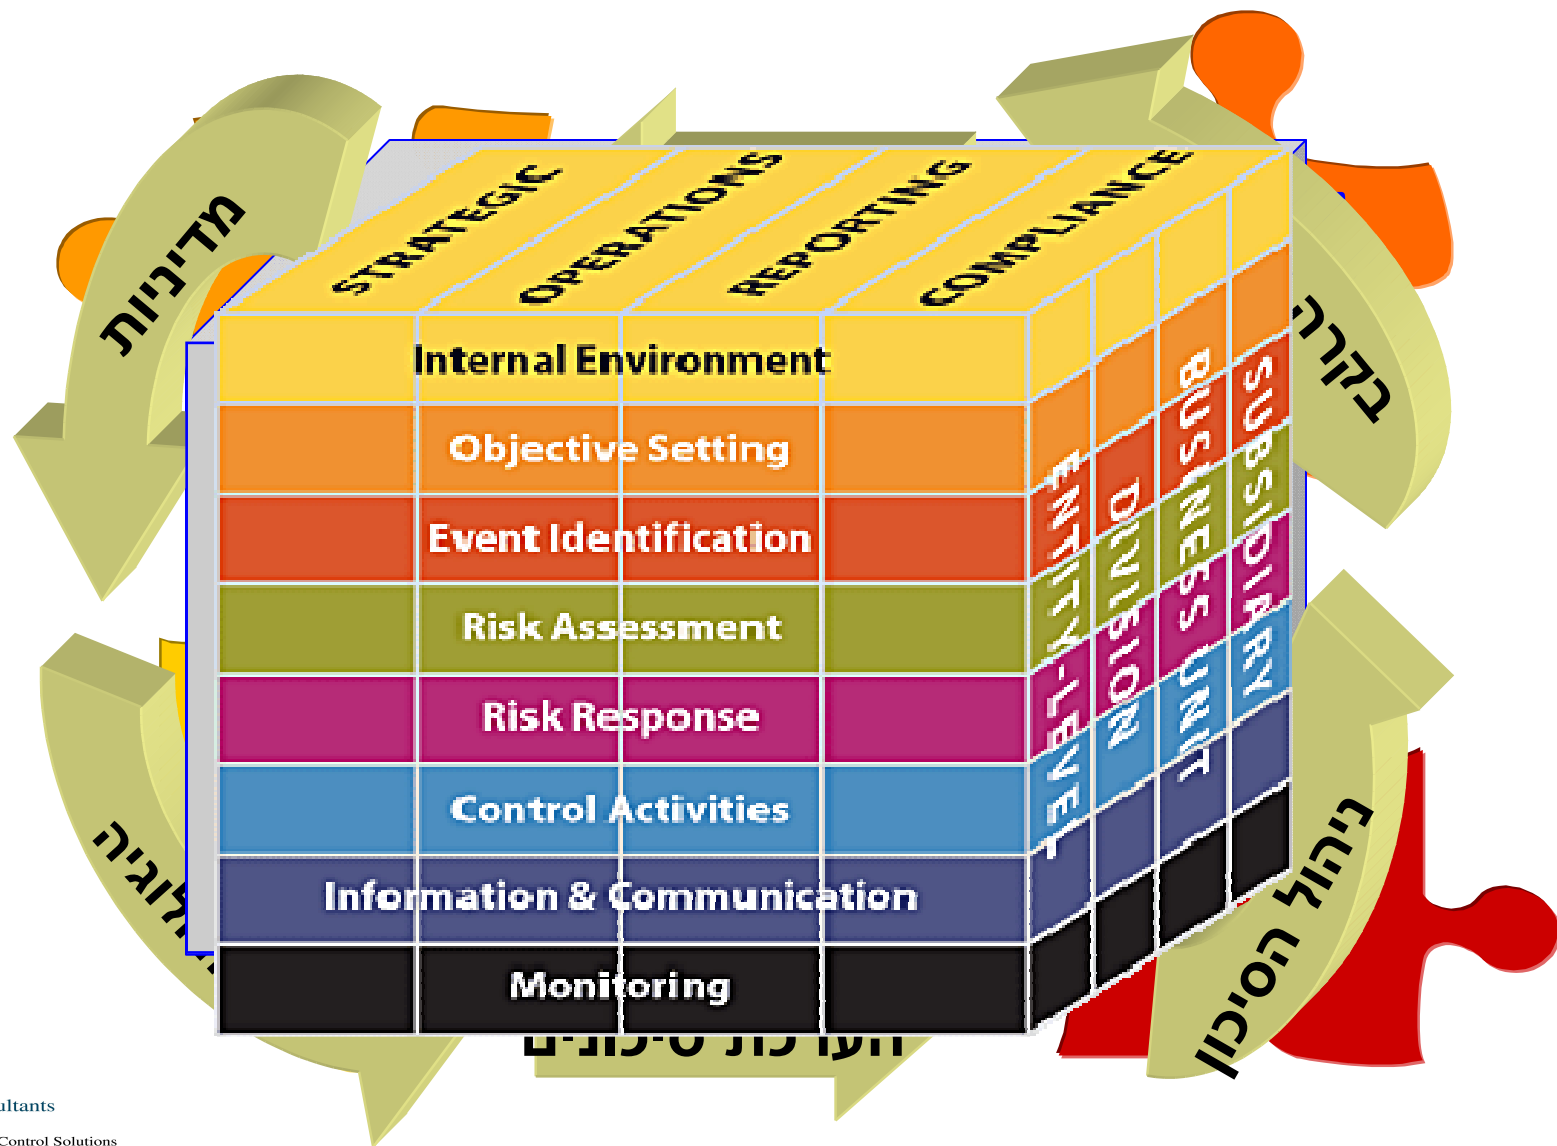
מדיניות

STRATEGIC
OPERATIONS
REPORTING
COMPLIANCE

Internal Environment
Objective Setting
Event Identification
Risk Assessment
Risk Response
Control Activities
Information & Communication
Monitoring

ENTITY-LEVEL
DIVISION
BUSINESS UNIT
SUBSIDIARY

בקרה

ניהול הסיכון

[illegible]לוגיה

הערכת סיכונים

ultants
Control Solutions